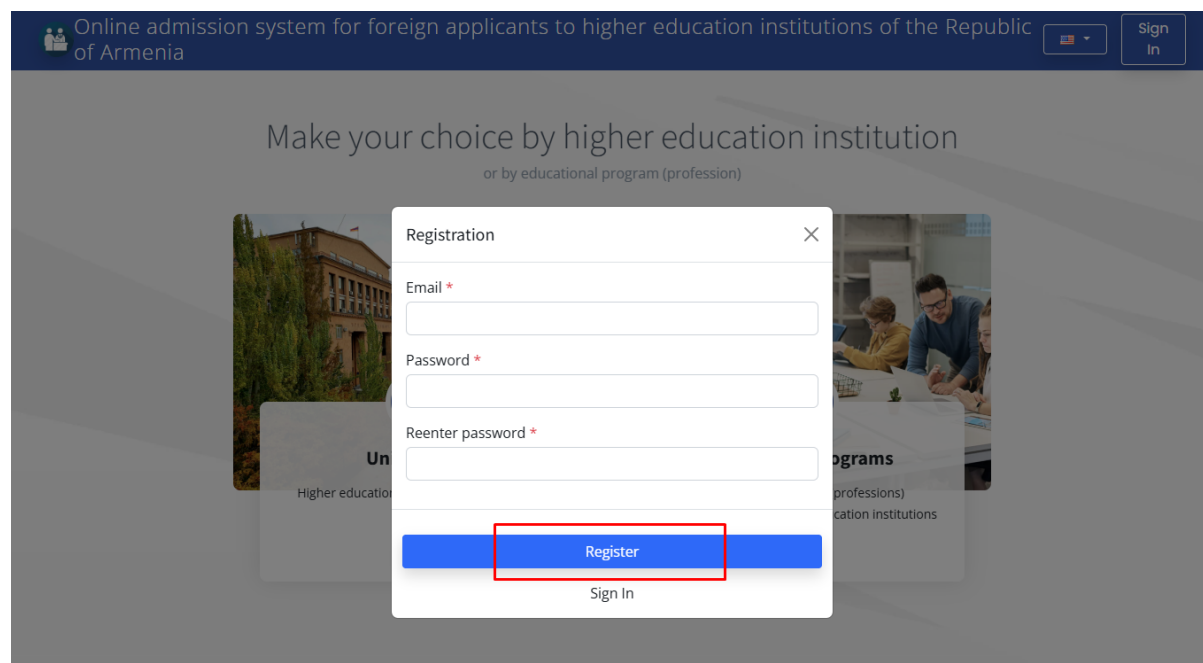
Online admission system for foreign applicants to higher education institutions of the Republic of Armenia

Sign In

Make your choice by higher education institution

or by educational program (profession)

Un

Higher educatio

ograms

professions)

cation institutions

Registration

Email *

Password *

Reenter password *

Register

Sign In